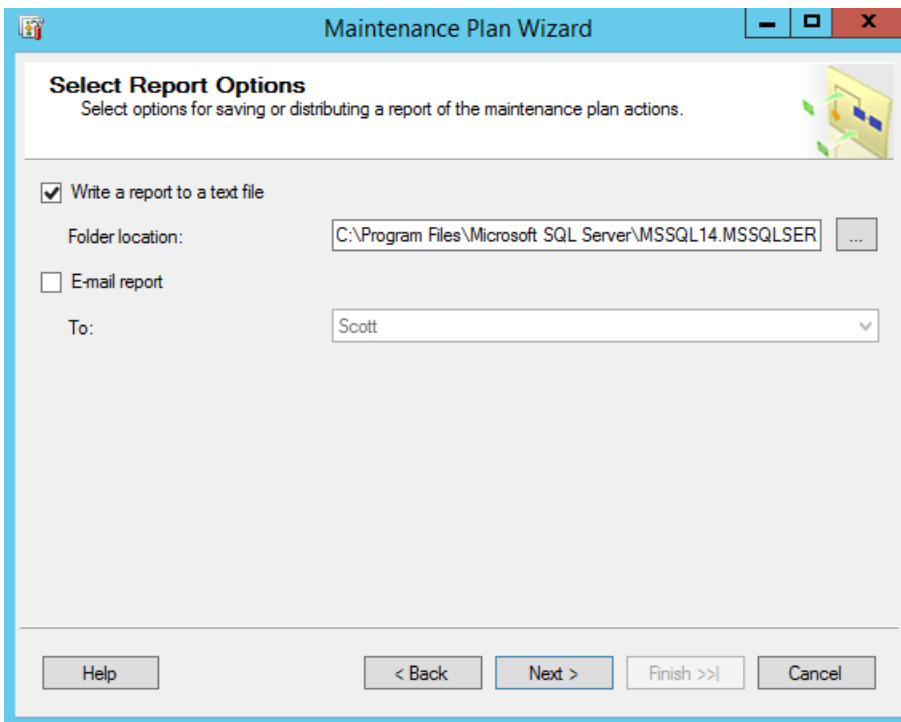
Maintenance Plan Wizard

Select Report Options
Select options for saving or distributing a report of the maintenance plan actions.

Write a report to a text file

Folder location: C:\Program Files\Microsoft SQL Server\MSSQL14.MSSQLSER ...

E-mail report

To: Scott

Help

< Back

Next >

Finish >>|

Cancel